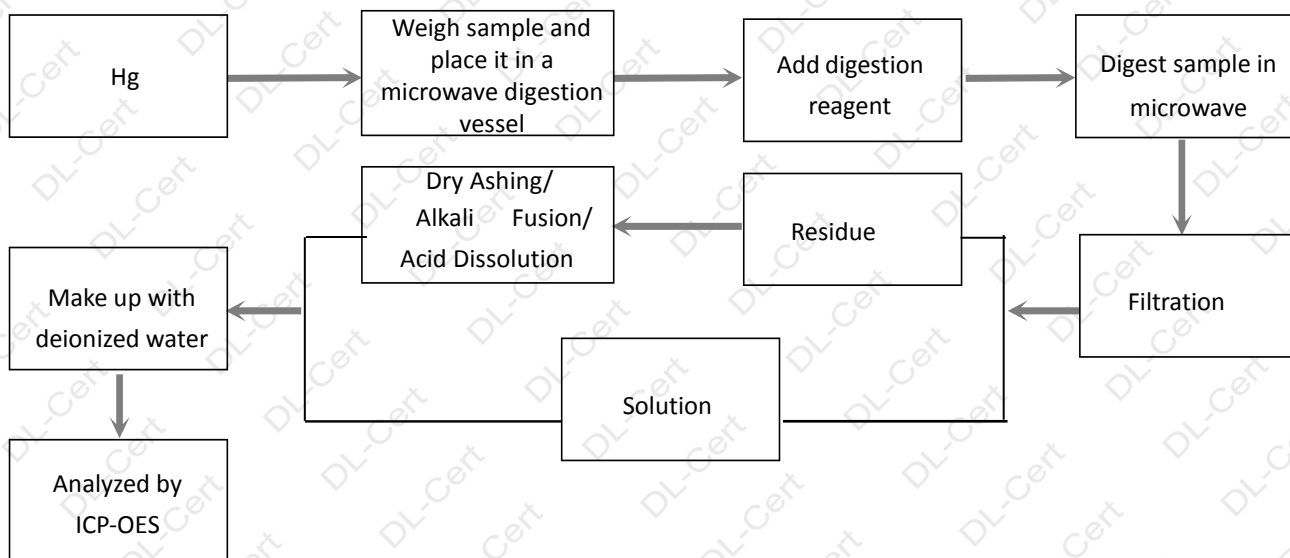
Hg

Weigh sample and place it in a microwave digestion vessel

Add digestion reagent

Digest sample in microwave

Dry Ashing/ Alkali Fusion/ Acid Dissolution

Residue

Make up with deionized water

Filtration

Solution

Analyzed by ICP-OES

DL-Cert